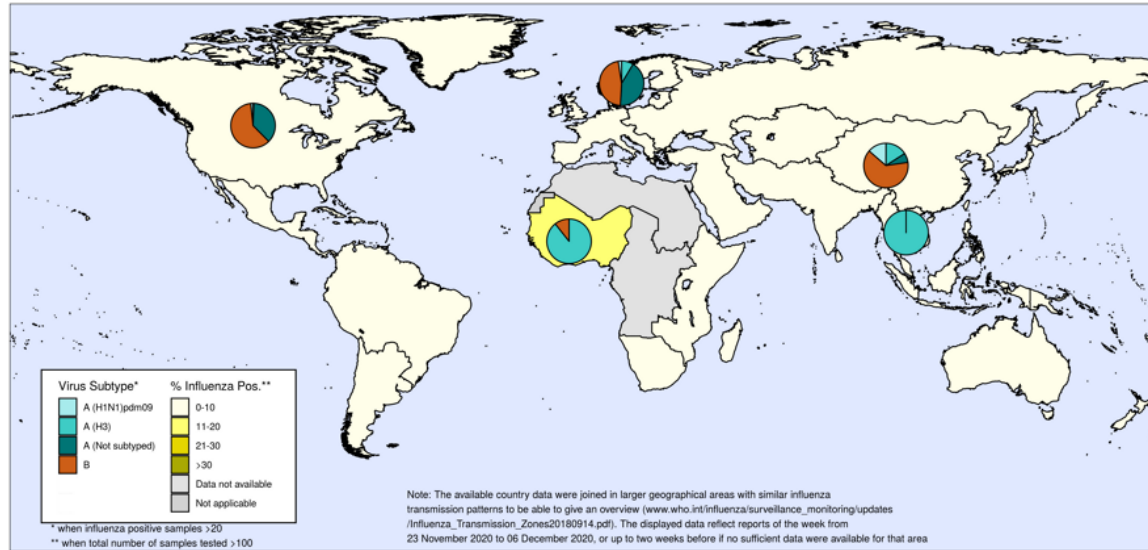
Virus Subtype*
A (H1N1)pdm09
A (H3)
A (Not subtyped)
B

% Influenza Pos.**
0-10
11-20
21-30
>30
Data not available
Not applicable

* when influenza positive samples >20
** when total number of samples tested >100

Note: The available country data were joined in larger geographical areas with similar influenza transmission patterns to be able to give an overview (www.who.int/influenza/surveillance_monitoring/updates /Influenza_Transmission_Zones20180914.pdf). The displayed data reflect reports of the week from 23 November 2020 to 06 December 2020, or up to two weeks before if no sufficient data were available for that area